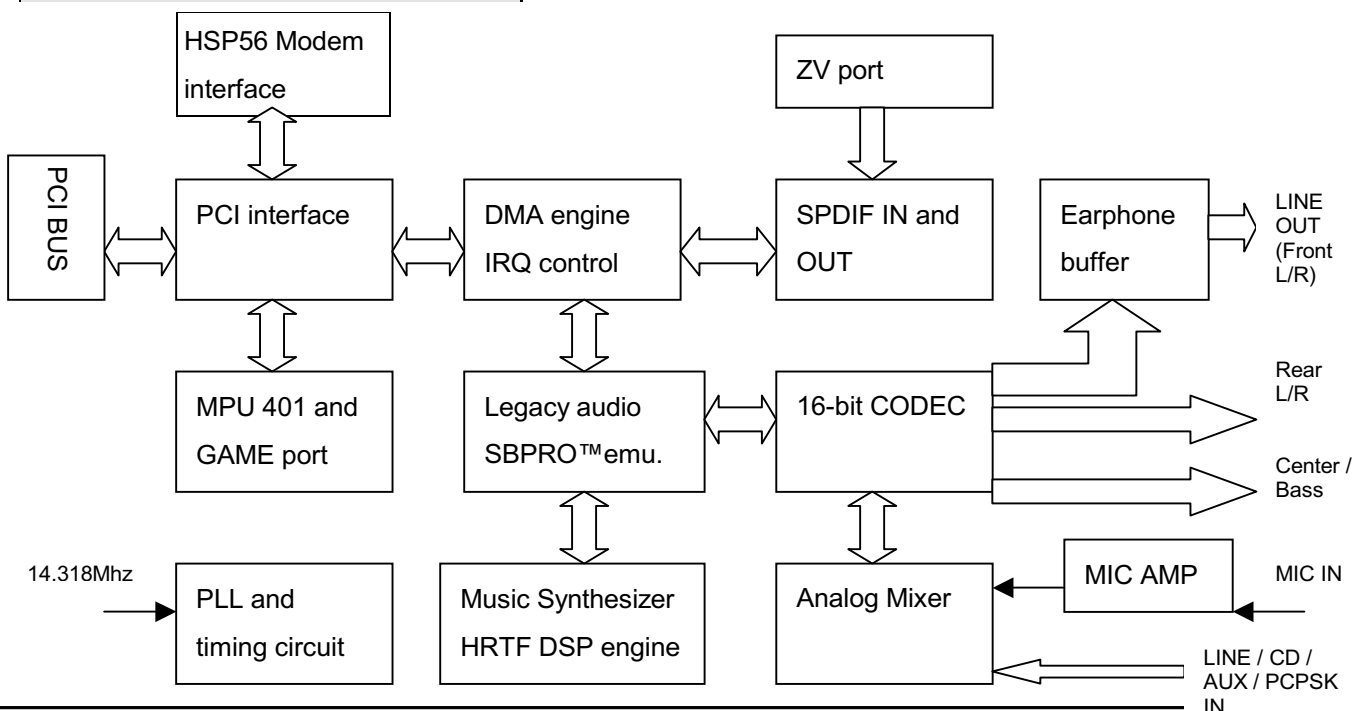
HSP56 Modem interface

ZV port

PCI BUS

PCI interface

DMA engine IRQ control

SPDIF IN and OUT

Earphone buffer

LINE OUT (Front L/R)

Rear L/R

MPU 401 and GAME port

Legacy audio SBPRO™emu.

16-bit CODEC

Center / Bass

14.318Mhz

PLL and timing circuit

Music Synthesizer HRTF DSP engine

Analog Mixer

MIC AMP

MIC IN

LINE / CD / AUX / PCPSK IN